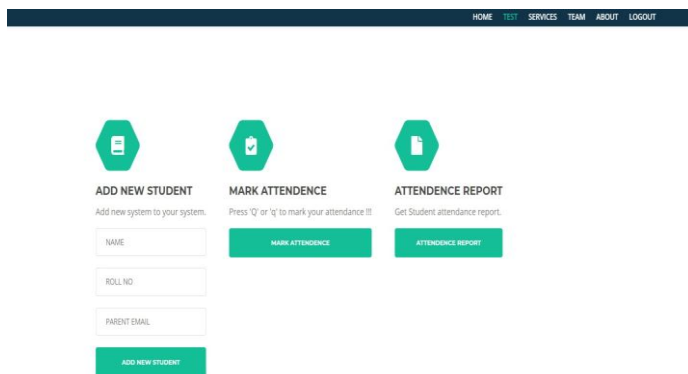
HOME TEST SERVICES TEAM ABOUT LOGOUT

ADD NEW STUDENT

Add new system to your system.

NAME

ROLL NO

PARENT EMAIL

ADD NEW STUDENT

MARK ATTENDENCE

Press 'Q' or 'q' to mark your attendance !!!

MARK ATTENDENCE

ATTENDENCE REPORT

Get Student attendance report.

ATTENDENCE REPORT